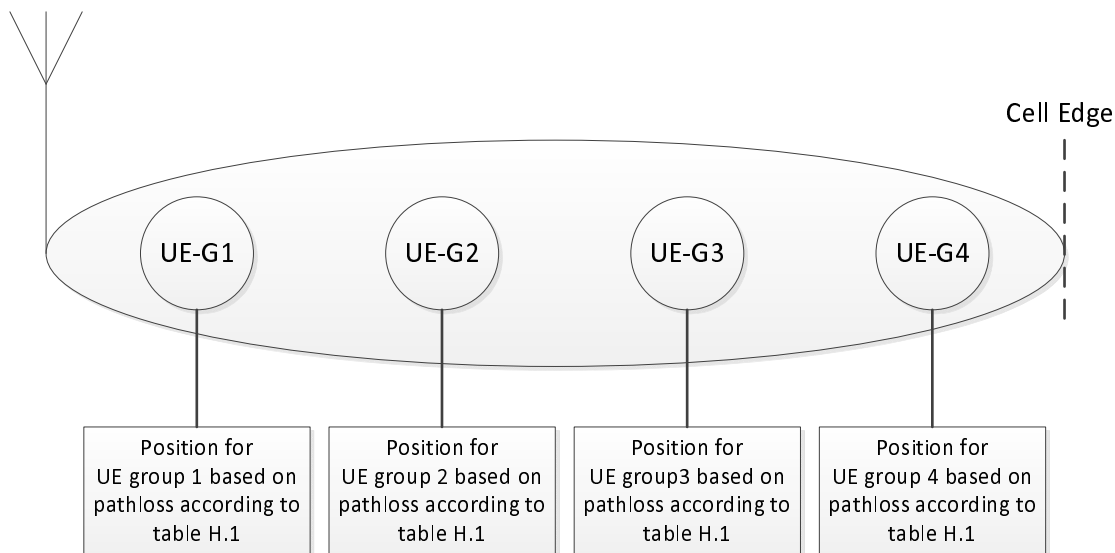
Cell Edge

UE-G1

UE-G2

UE-G3

UE-G4

Position for UE group 1 based on pathloss according to table H.1

Position for UE group 2 based on pathloss according to table H.1

Position for UE group3 based on pathloss according to table H.1

Position for UE group 4 based on pathloss according to table H.1